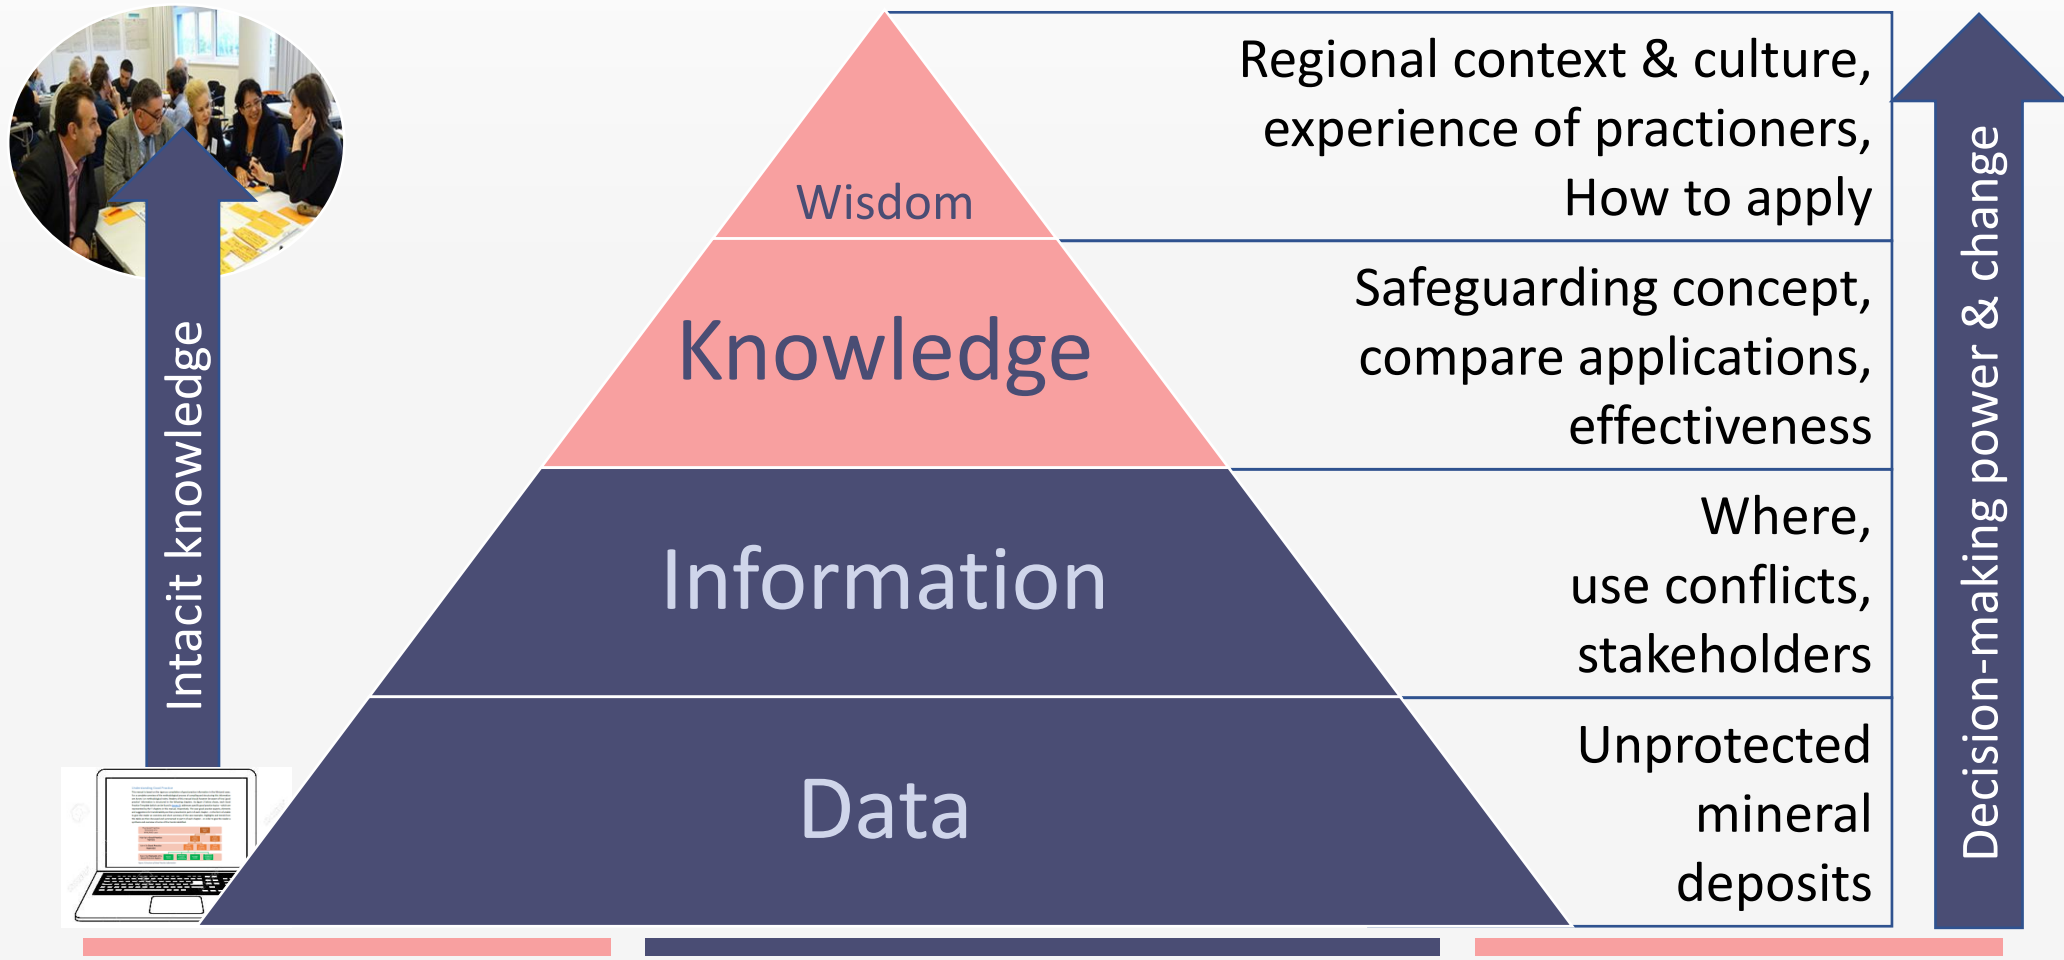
Intacit knowledge

Wisdom

Knowledge

Information

Data

Regional context & culture, experience of practioners, How to apply

Safeguarding concept, compare applications, effectiveness

Where, use conflicts, stakeholders

Unprotected mineral deposits

Decision-making power & change